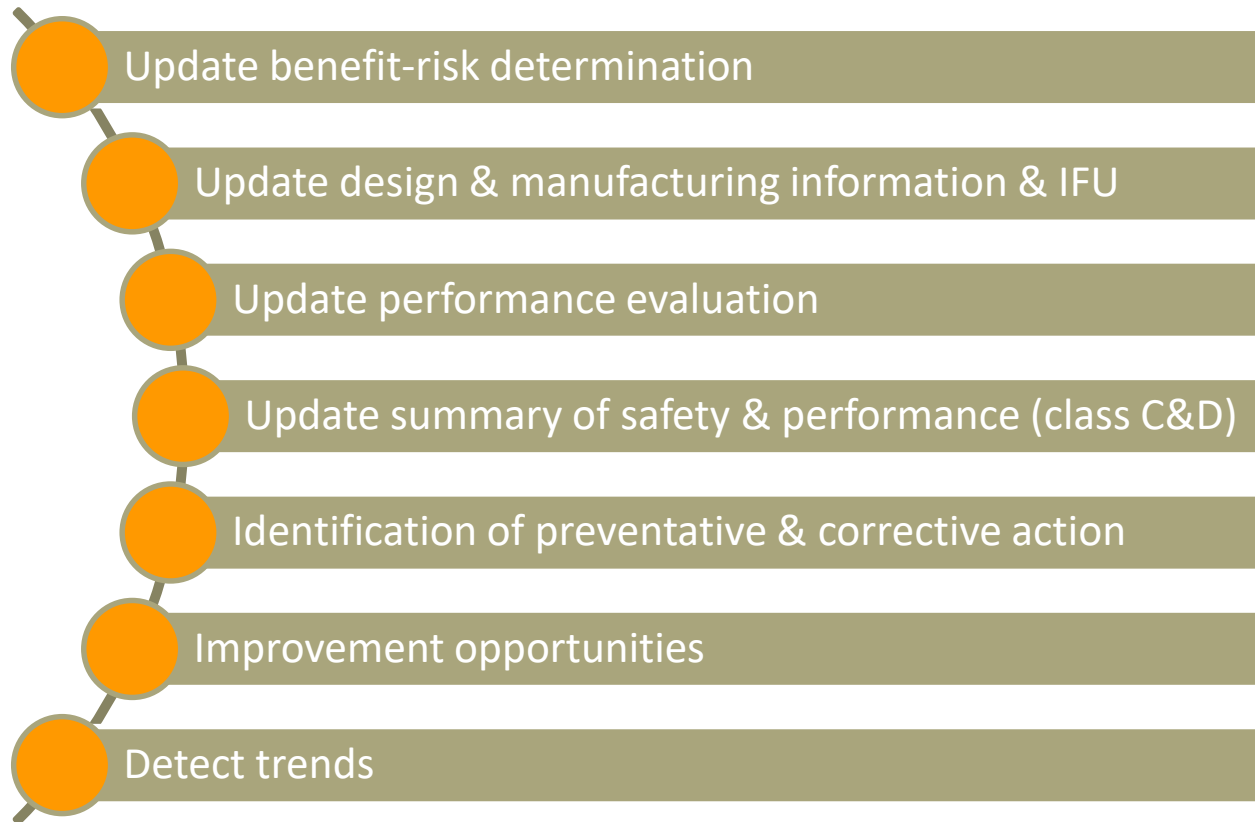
Update benefit-risk determination

Update design & manufacturing information & IFU

Update performance evaluation

Update summary of safety & performance (class C&D)

Identification of preventative & corrective action

Improvement opportunities

Detect trends